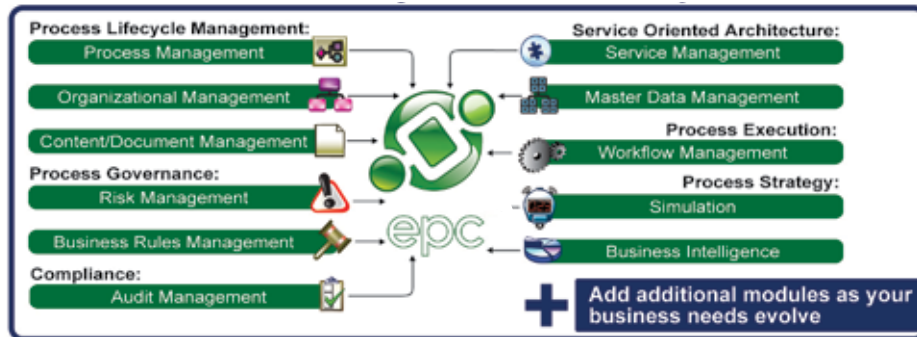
Process Lifecycle Management:
Process Management
Organizational Management
Content/Document Management
Process Governance:
Risk Management
Business Rules Management
Compliance:
Audit Management

Service Oriented Architecture:
Service Management
Master Data Management
Process Execution:
Workflow Management
Process Strategy:
Simulation
Business Intelligence

epc

Add additional modules as your business needs evolve